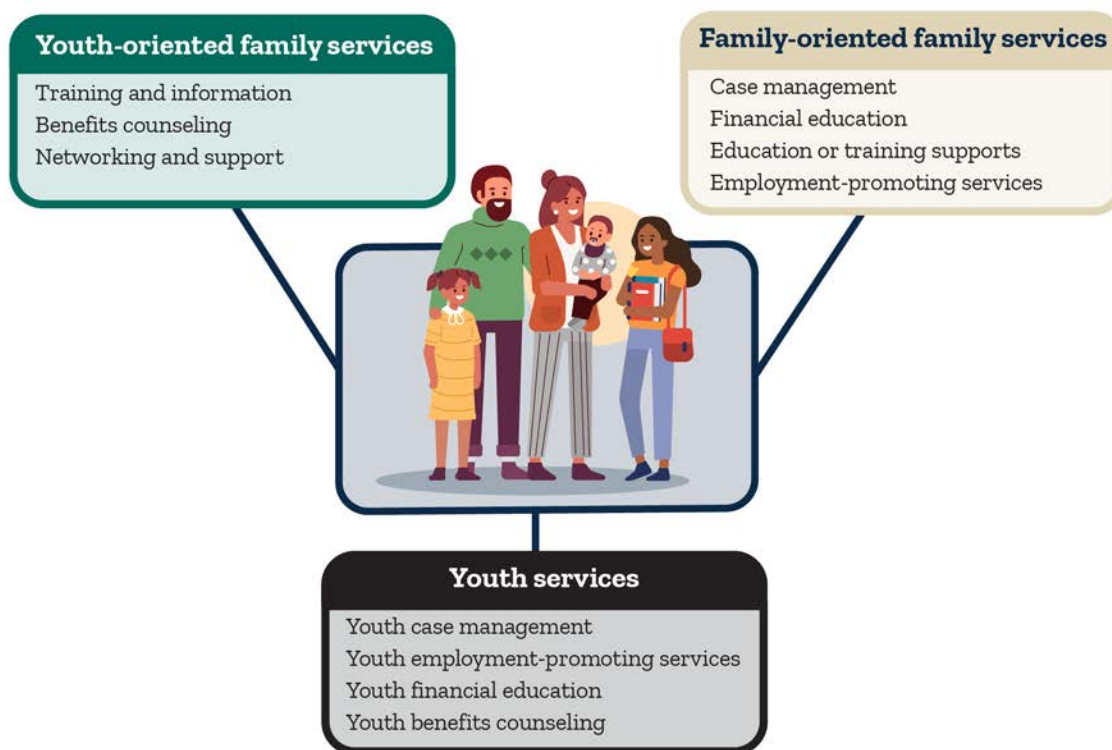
Youth-oriented family services

Training and information
Benefits counseling
Networking and support

Family-oriented family services

Case management
Financial education
Education or training supports
Employment-promoting services

Youth services

Youth case management
Youth employment-promoting services
Youth financial education
Youth benefits counseling